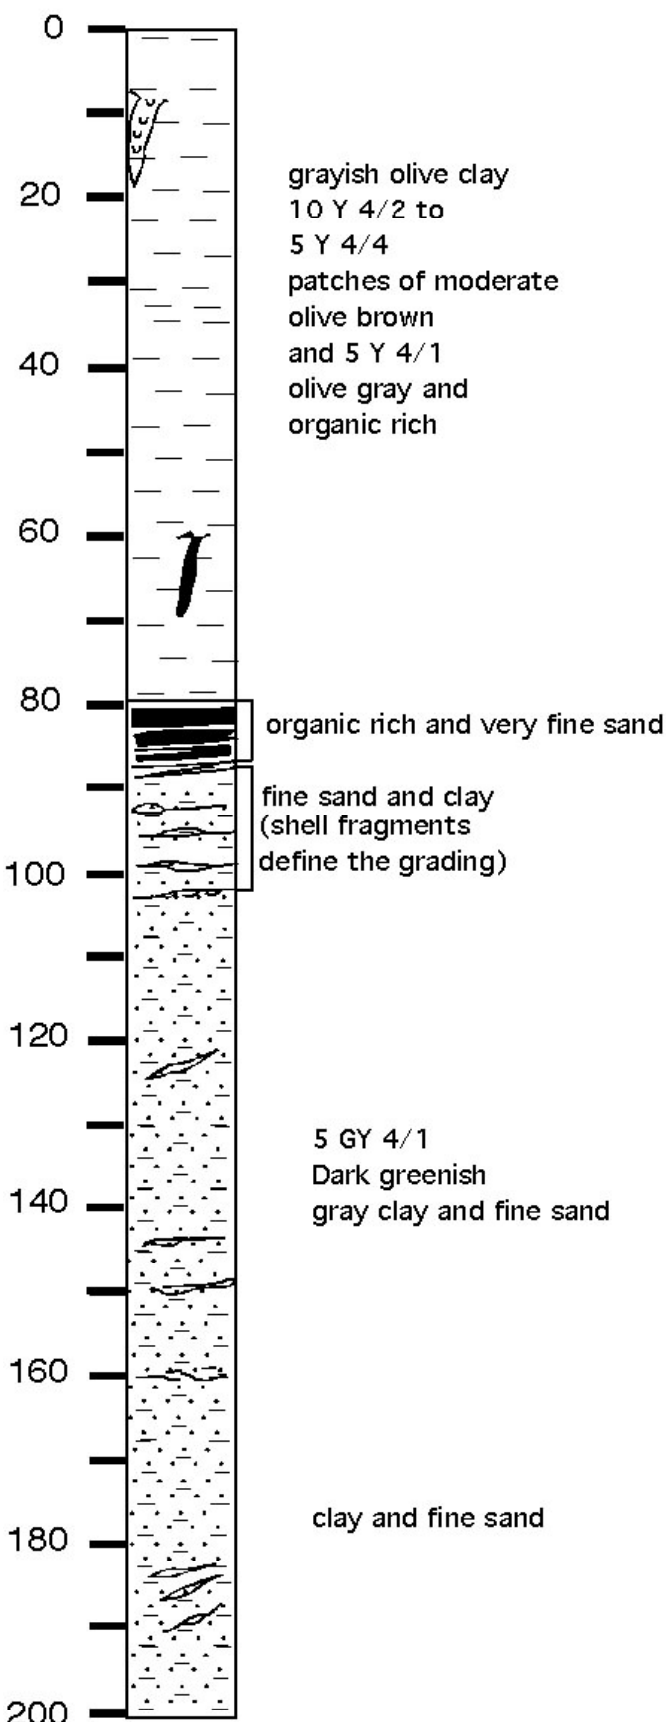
0

20

40

60

80

100

120

140

160

180

200

grayish olive clay 10 Y 4/2 to 5 Y 4/4 patches of moderate olive brown and 5 Y 4/1 olive gray and organic rich

organic rich and very fine sand

fine sand and clay (shell fragments define the grading)

5 GY 4/1 Dark greenish gray clay and fine sand

clay and fine sand